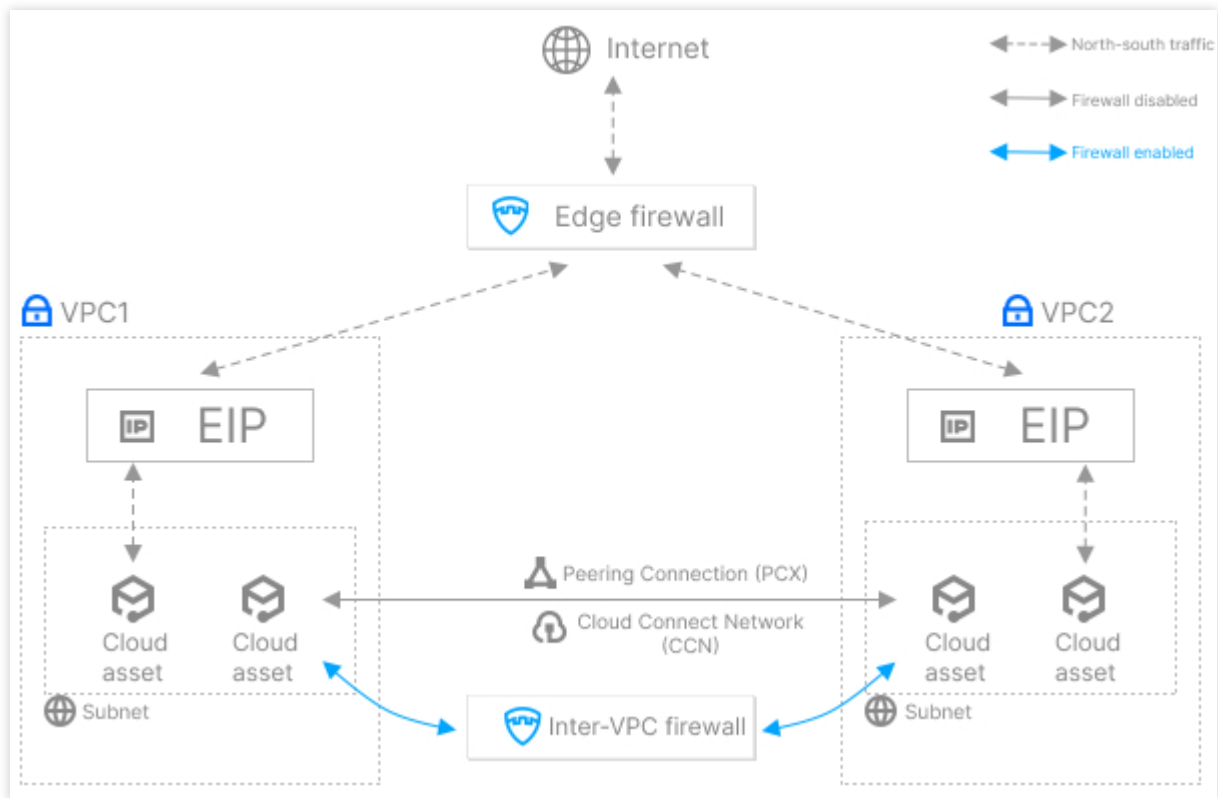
Internet

North-south traffic

Firewall disabled

Firewall enabled

Edge firewall

VPC1

VPC2

IP EIP

IP EIP

Cloud asset

Cloud asset

Peering Connection (PCX)

Cloud Connect Network (CCN)

Cloud asset

Cloud asset

Subnet

Inter-VPC firewall

Subnet